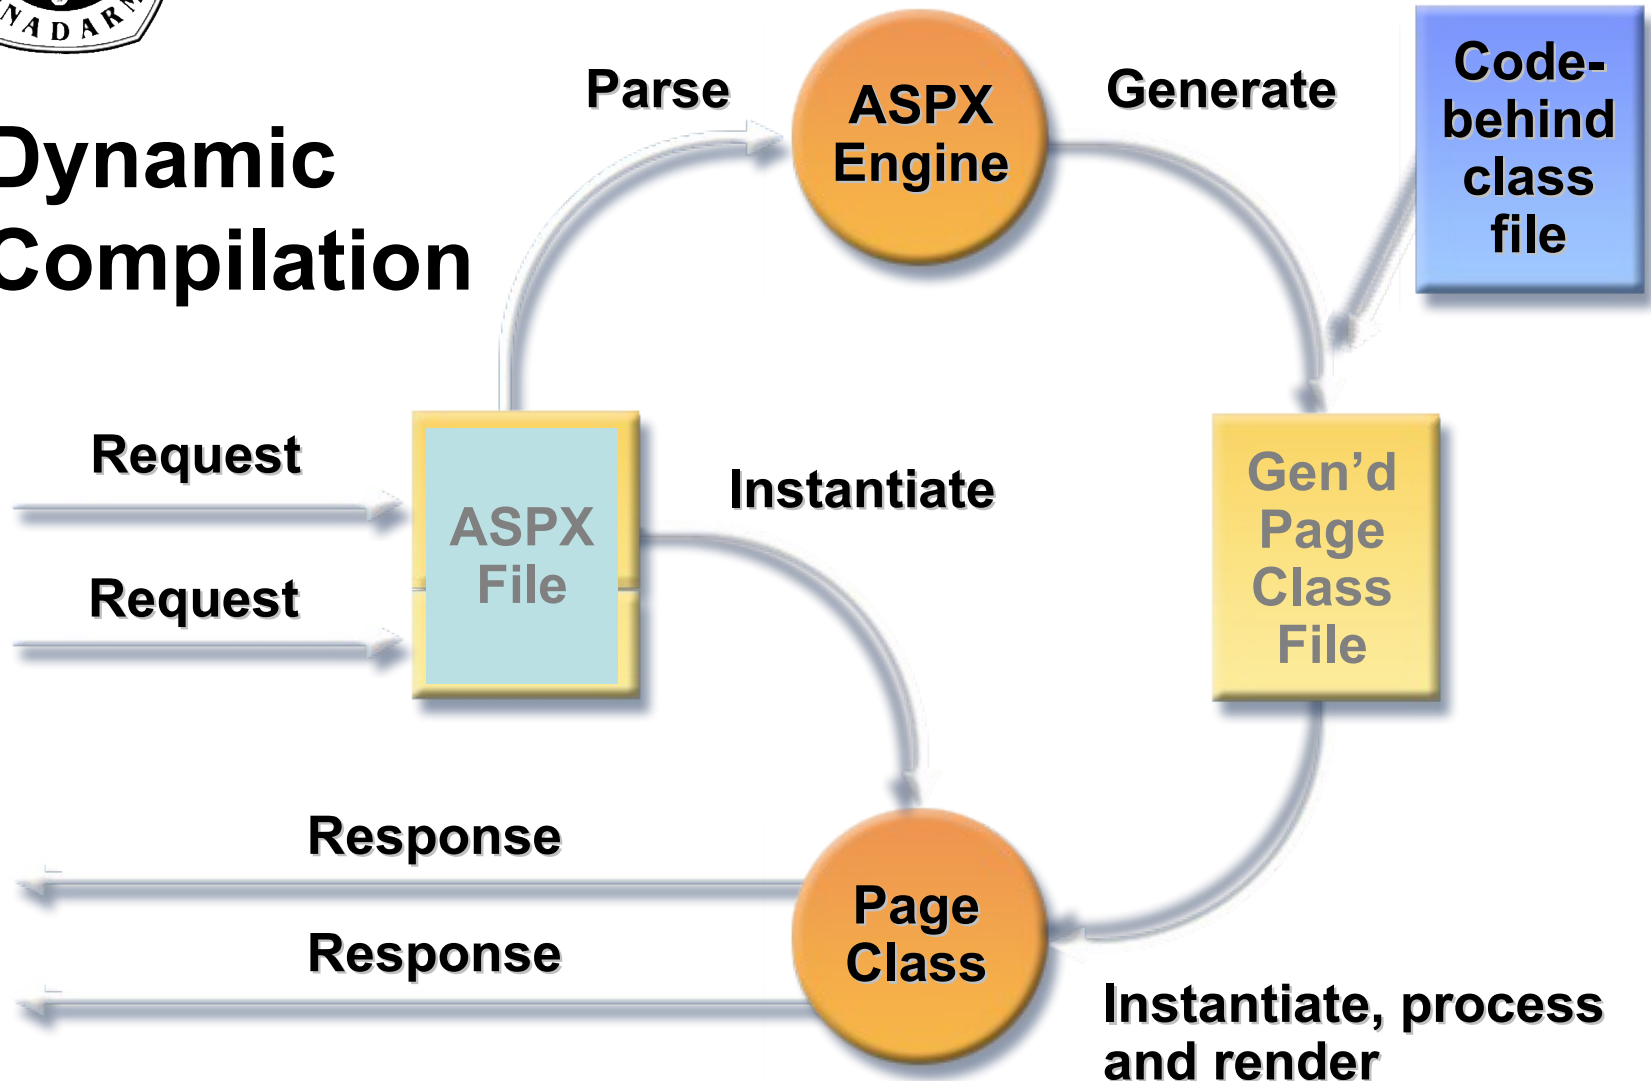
NADAR

Dynamic Compilation

Parse

ASPX Engine

Generate

Code-behind class file

Request

Request

ASPX File

Instantiate

Gen'd Page Class File

Response

Response

Page Class

Instantiate, process and render